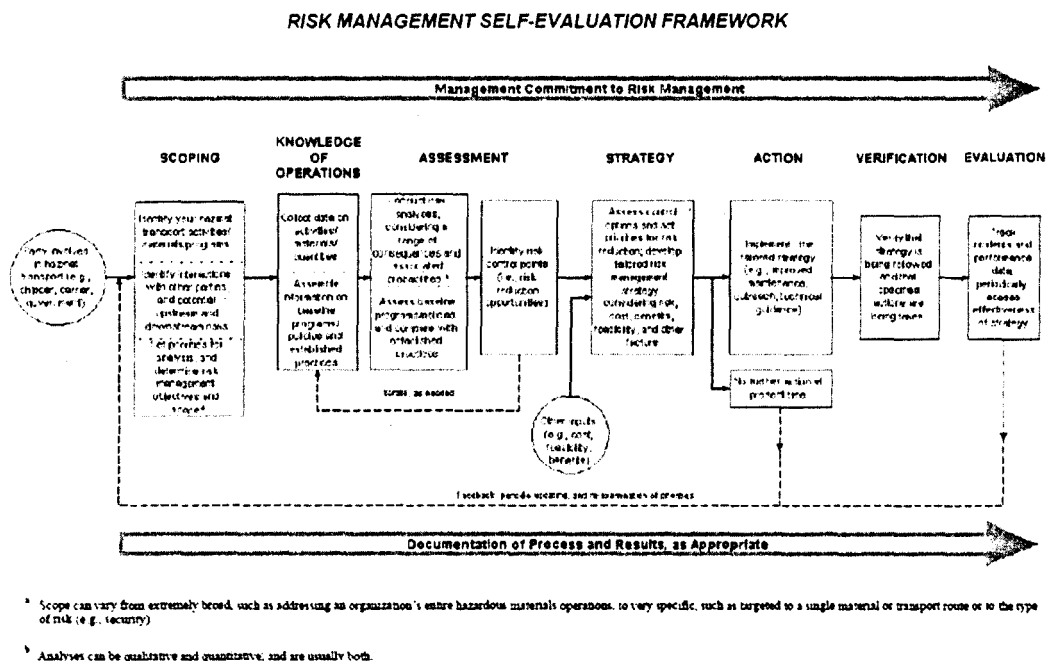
RISK MANAGEMENT SELF-EVALUATION FRAMEWORK

Management Commitment to Risk Management

SCOPING

KNOWLEDGE OF OPERATIONS

ASSESSMENT

STRATEGY

ACTION

VERIFICATION

EVALUATION

Party involved in hazmat transport (e.g., shipper, carrier, government)

Identify your hazmat transport activities/ materials/programs

Identify interactions with other parties and potential upstream and downstream risks

Set priorities for analysis, and determine risk management objectives and scope a

Collect data on activities/ materials/ quantities

Assemble information on baseline programs/ policies and established practices

Conduct risk analyses, considering a range of consequences and associated probabilities b

Assess baseline programs/policies and compare with established practices

Identify risk control points (i.e., risk reduction opportunities)

Assess control options and set priorities for risk reduction; develop tailored risk management strategy considering risk, cost, benefits, feasibility, and other factors

Implement the tailored strategy (e.g., improved maintenance, outreach, technical guidance)

Verify that strategy is being followed and that specified actions are being taken

Track incidents and performance data periodically assess effectiveness of strategy

Iterate, as needed

Other inputs (e.g., cost, feasibility, benefits)

No further action at present time

Feedback: periodic updating and reexamination of priorities

Documentation of Process and Results, as Appropriate

a Scope can vary from extremely broad, such as addressing an organization's entire hazardous materials operations, to very specific, such as targeted to a single material or transport route or to the type of risk (e.g., security).

b Analyses can be qualitative and quantitative; and are usually both.